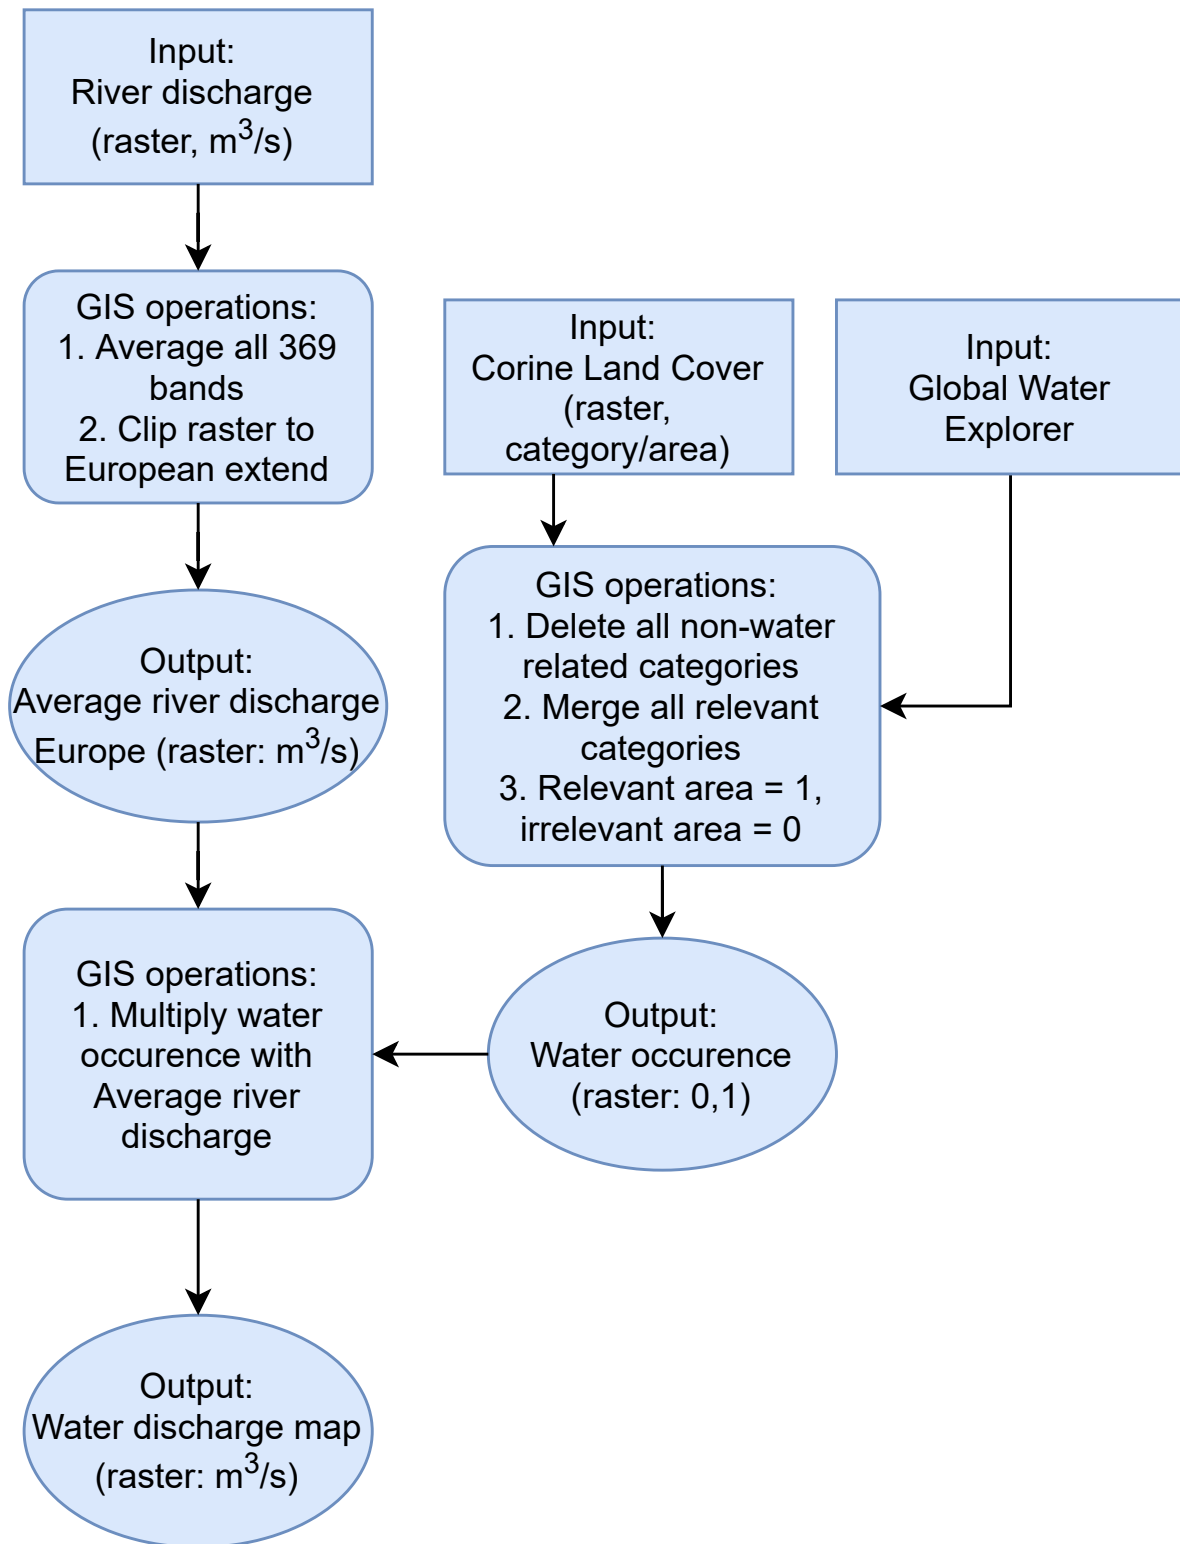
Input:
River discharge
(raster, $m^3/s$)

GIS operations:
1. Average all 369 bands
2. Clip raster to European extend

Output:
Average river discharge Europe (raster: $m^3/s$)

GIS operations:
1. Multiply water occurence with Average river discharge

Output:
Water discharge map
(raster: $m^3/s$)

Input:
Corine Land Cover
(raster, category/area)

Input:
Global Water Explorer

GIS operations:
1. Delete all non-water related categories
2. Merge all relevant categories
3. Relevant area = 1, irrelevant area = 0

Output:
Water occurence
(raster: 0,1)